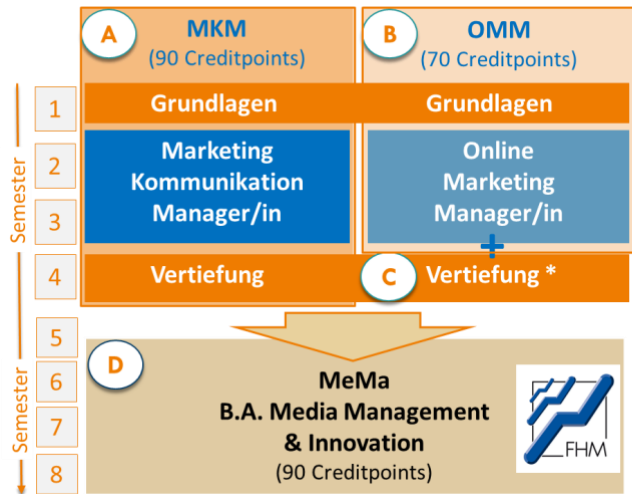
A
MKM
(90 Creditpoints)

B
OMM
(70 Creditpoints)

Semester

1
2
3
4

Grundlagen

Grundlagen

Marketing Kommunikation Manager/in

Online Marketing Manager/in

+

Vertiefung

C
Vertiefung *

Semester

5
6
7
8

D

MeMa
B.A. Media Management & Innovation
(90 Creditpoints)

FHM